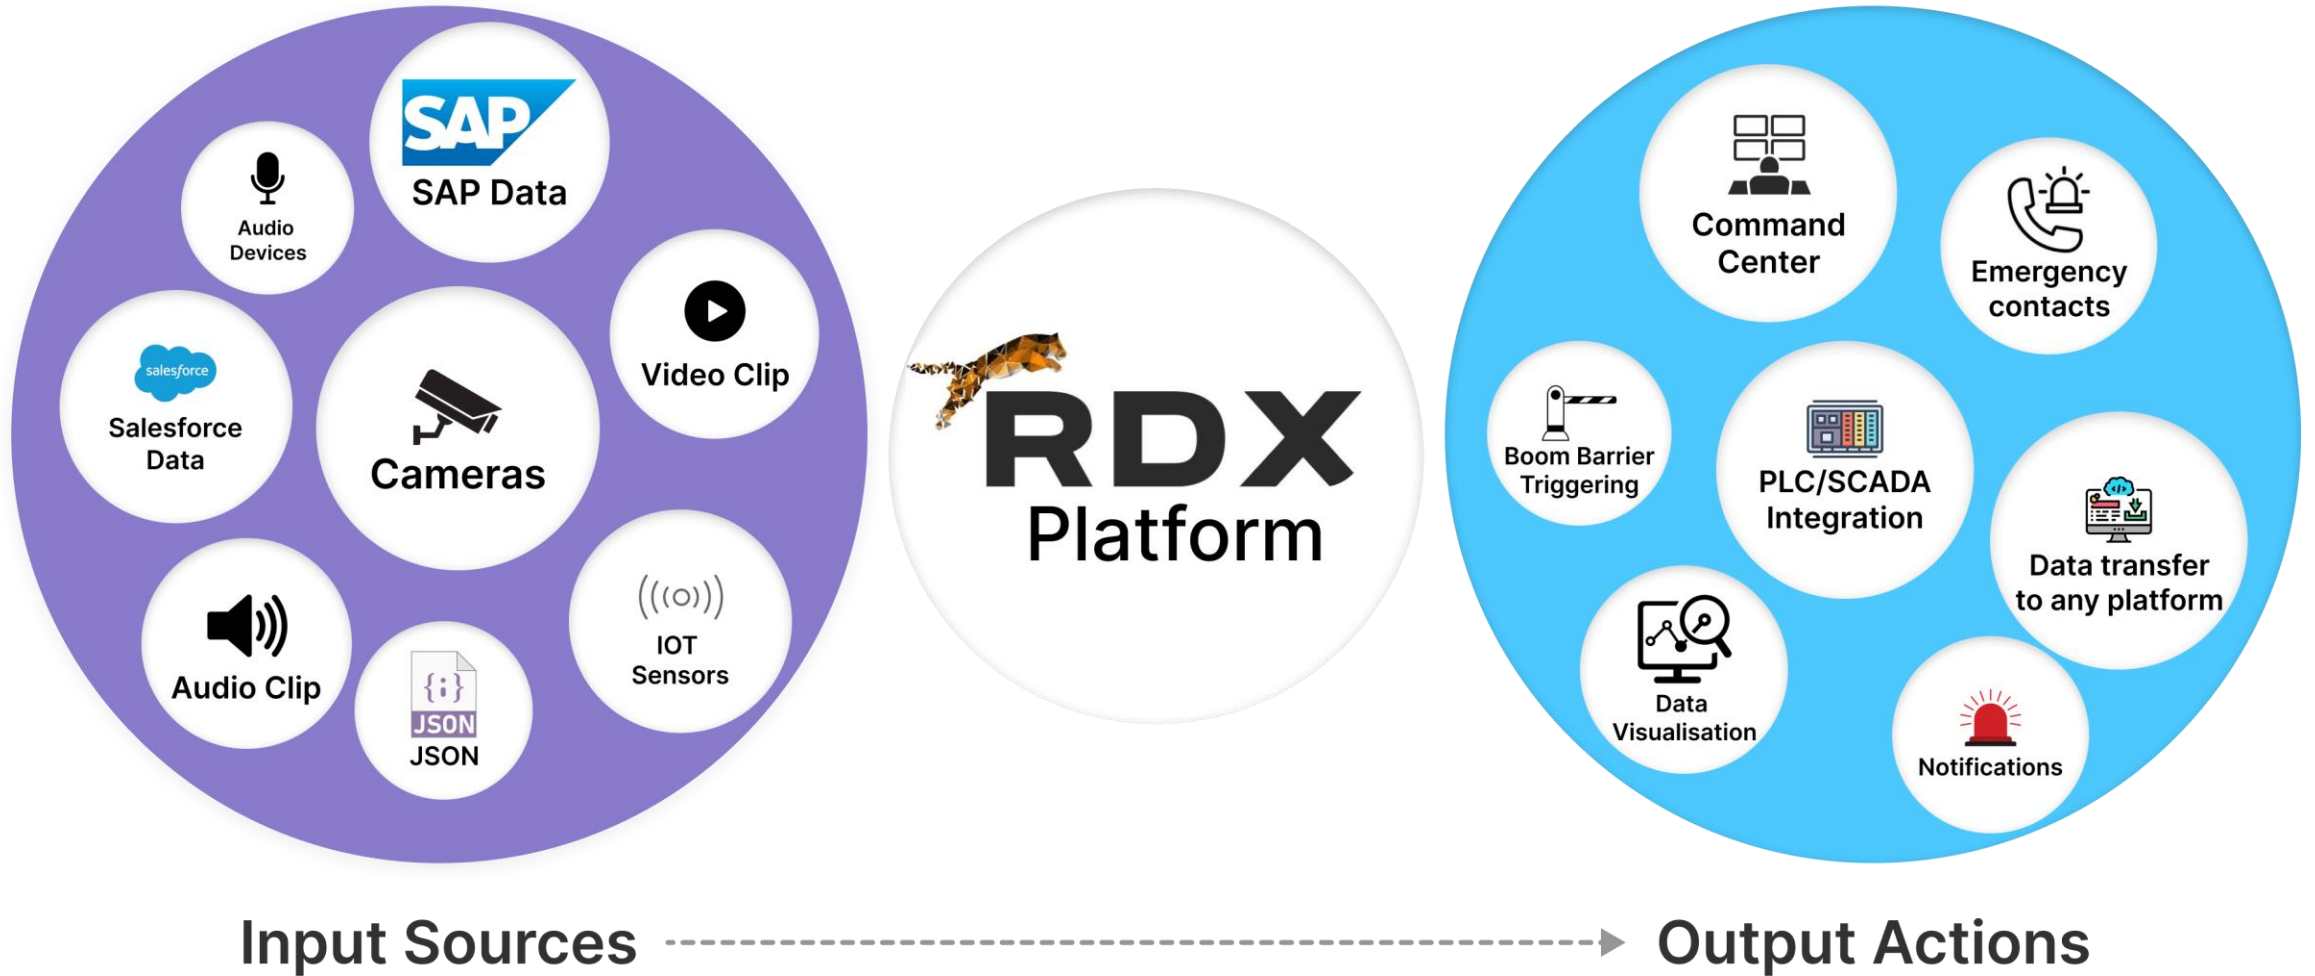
SAP
SAP Data

Audio Devices

Video Clip

salesforce
Salesforce Data

Cameras

Audio Clip

{:}
JSON
JSON

IOT Sensors

RDX Platform

Command Center

Emergency contacts

Boom Barrier Triggering

PLC/SCADA Integration

Data transfer to any platform

Data Visualisation

Notifications

Input Sources

Output Actions